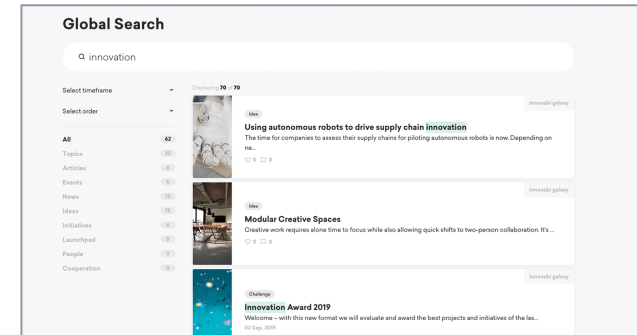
Global Search

innovation

Select timeframe

Select order

| | |
|---|---|
| All | 62 |
| Topics | 10 |
| Articles | 4 |
| Events | 5 |
| News | 13 |
| Ideas | 19 |
| Initiatives | 4 |
| Launchpad | 0 |
| People | 3 |
| Cooperation | 0 |

Displaying 70 of 70

Innovabl galaxy

Idea

Using autonomous robots to drive supply chain innovation

The time for companies to assess their supply chains for piloting autonomous robots is now. Depending on ne...

0 0

Innovabl galaxy

Idea

Modular Creative Spaces

Creative work requires alone time to focus while also allowing quick shifts to two-person collaboration. It's ...

0 0

Innovabl galaxy

Challenge

Innovation Award 2019

Welcome – with this new format we will evaluate and award the best projects and initiatives of the las...

02 Sep. 2019